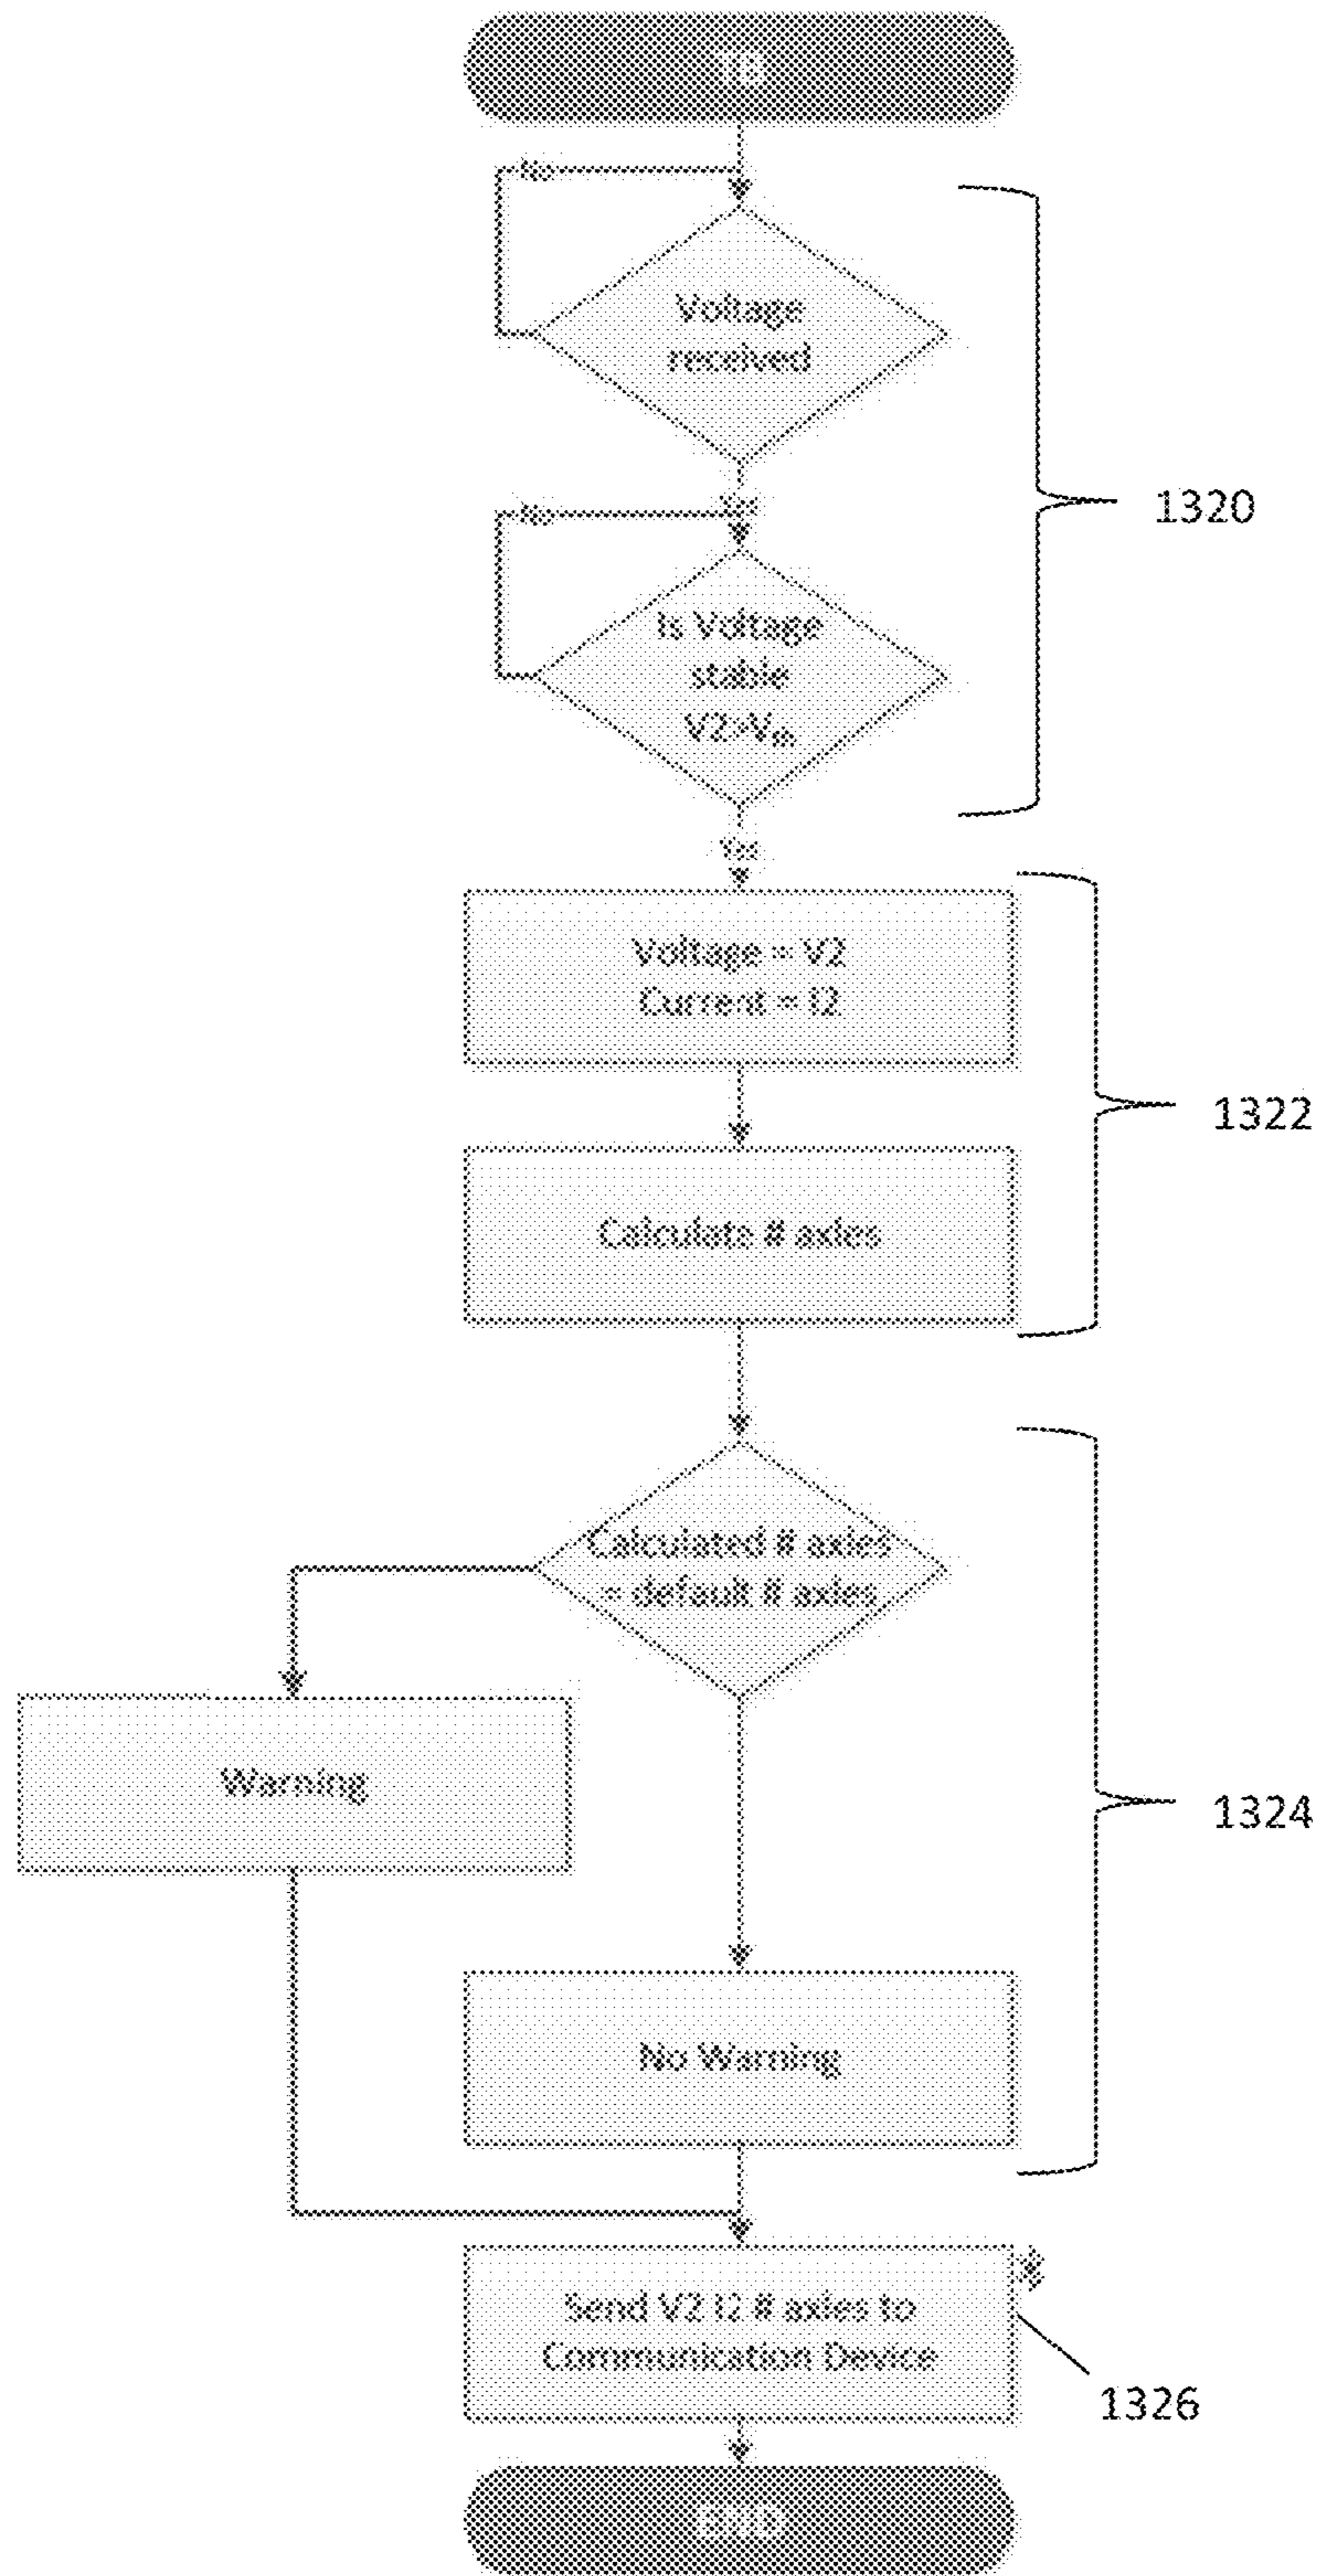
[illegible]

No

Voltage received

Yes

No

Is Voltage stable V2>V$_{th}$

1320

Yes

Voltage = V2
Current = I2

Calculate # axles

1322

Calculated # axles = default # axles

Warning

No Warning

1324

Send V2 I2 # axles to Communication Device

1326

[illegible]